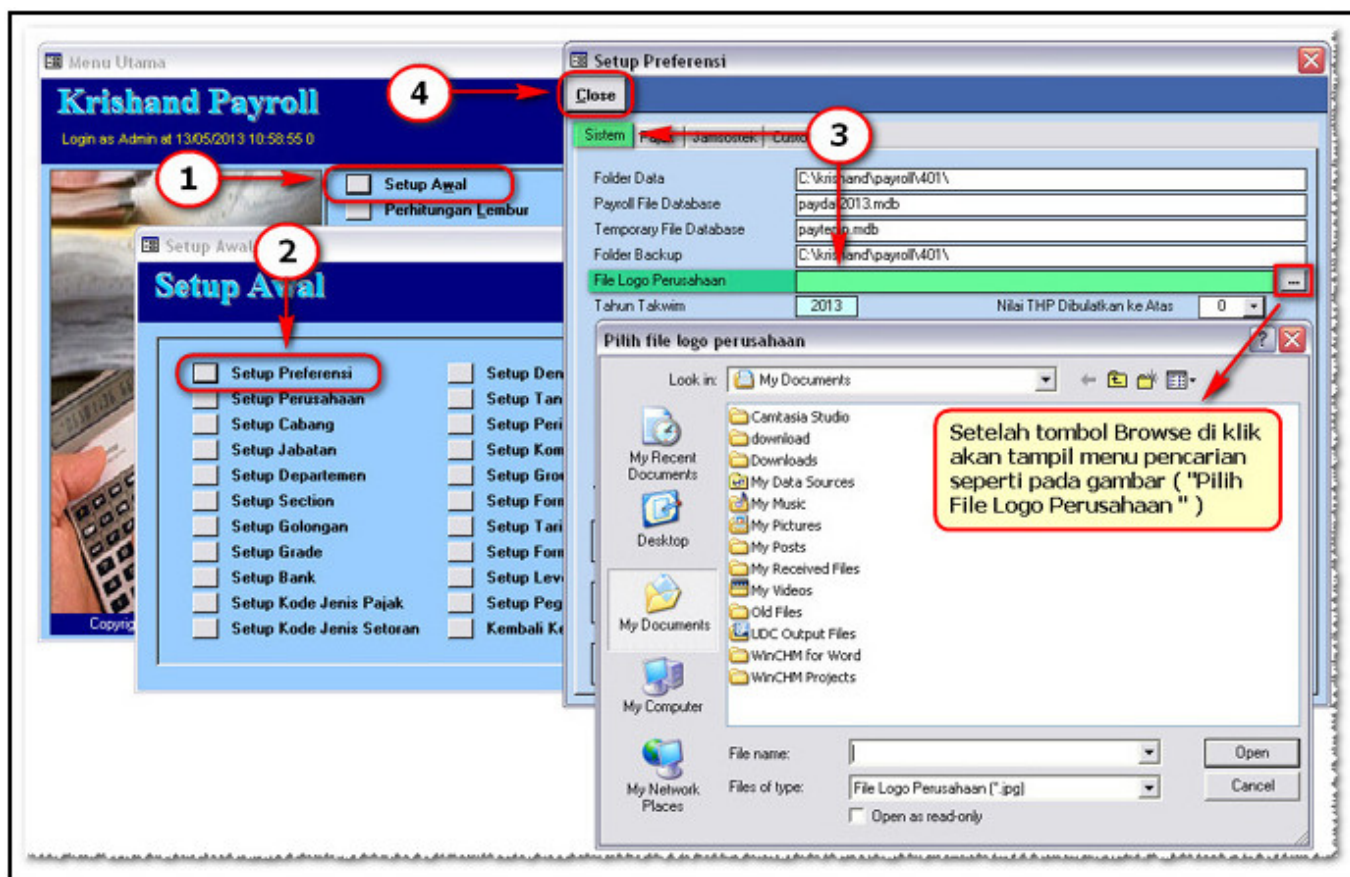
Menu Utama

Krishand Payroll

Login as Admin at 13/05/2013 10:58:55 0

1

Setup Awal

Perhitungan Lembur

Setup Awal

2

Setup Awal

Setup Preferensi
Setup Perusahaan
Setup Cabang
Setup Jabatan
Setup Departemen
Setup Section
Setup Golongan
Setup Grade
Setup Bank
Setup Kode Jenis Pajak
Setup Kode Jenis Setoran

Setup Den
Setup Tan
Setup Peri
Setup Kom
Setup Gro
Setup Forr
Setup Tari
Setup Forr
Setup Lev
Setup Peg
Kembali K

Copyrig

4

Setup Preferensi

Close

3

Sistem | Pajak | Jamsostek | Custo

Folder Data | C:\krishand\payroll\401\
Payroll File Database | paydat2013.mdb
Temporary File Database | paytemp.mdb
Folder Backup | C:\krishand\payroll\401\
File Logo Perusahaan | ...
Tahun Takwim | 2013 | Nilai THP Dibulatkan ke Atas | 0

Pilih file logo perusahaan

Look in: My Documents

My Recent Documents
Desktop
My Documents
My Computer
My Network Places

Camtasia Studio
download
Downloads
My Data Sources
My Music
My Pictures
My Posts
My Received Files
My Videos
Old Files
UDC Output Files
WinCHM for Word
WinCHM Projects

Setelah tombol Browse di klik akan tampil menu pencarian seperti pada gambar ( "Pilih File Logo Perusahaan " )

File name:
Files of type: File Logo Perusahaan (*.jpg)
Open as read-only

Open
Cancel